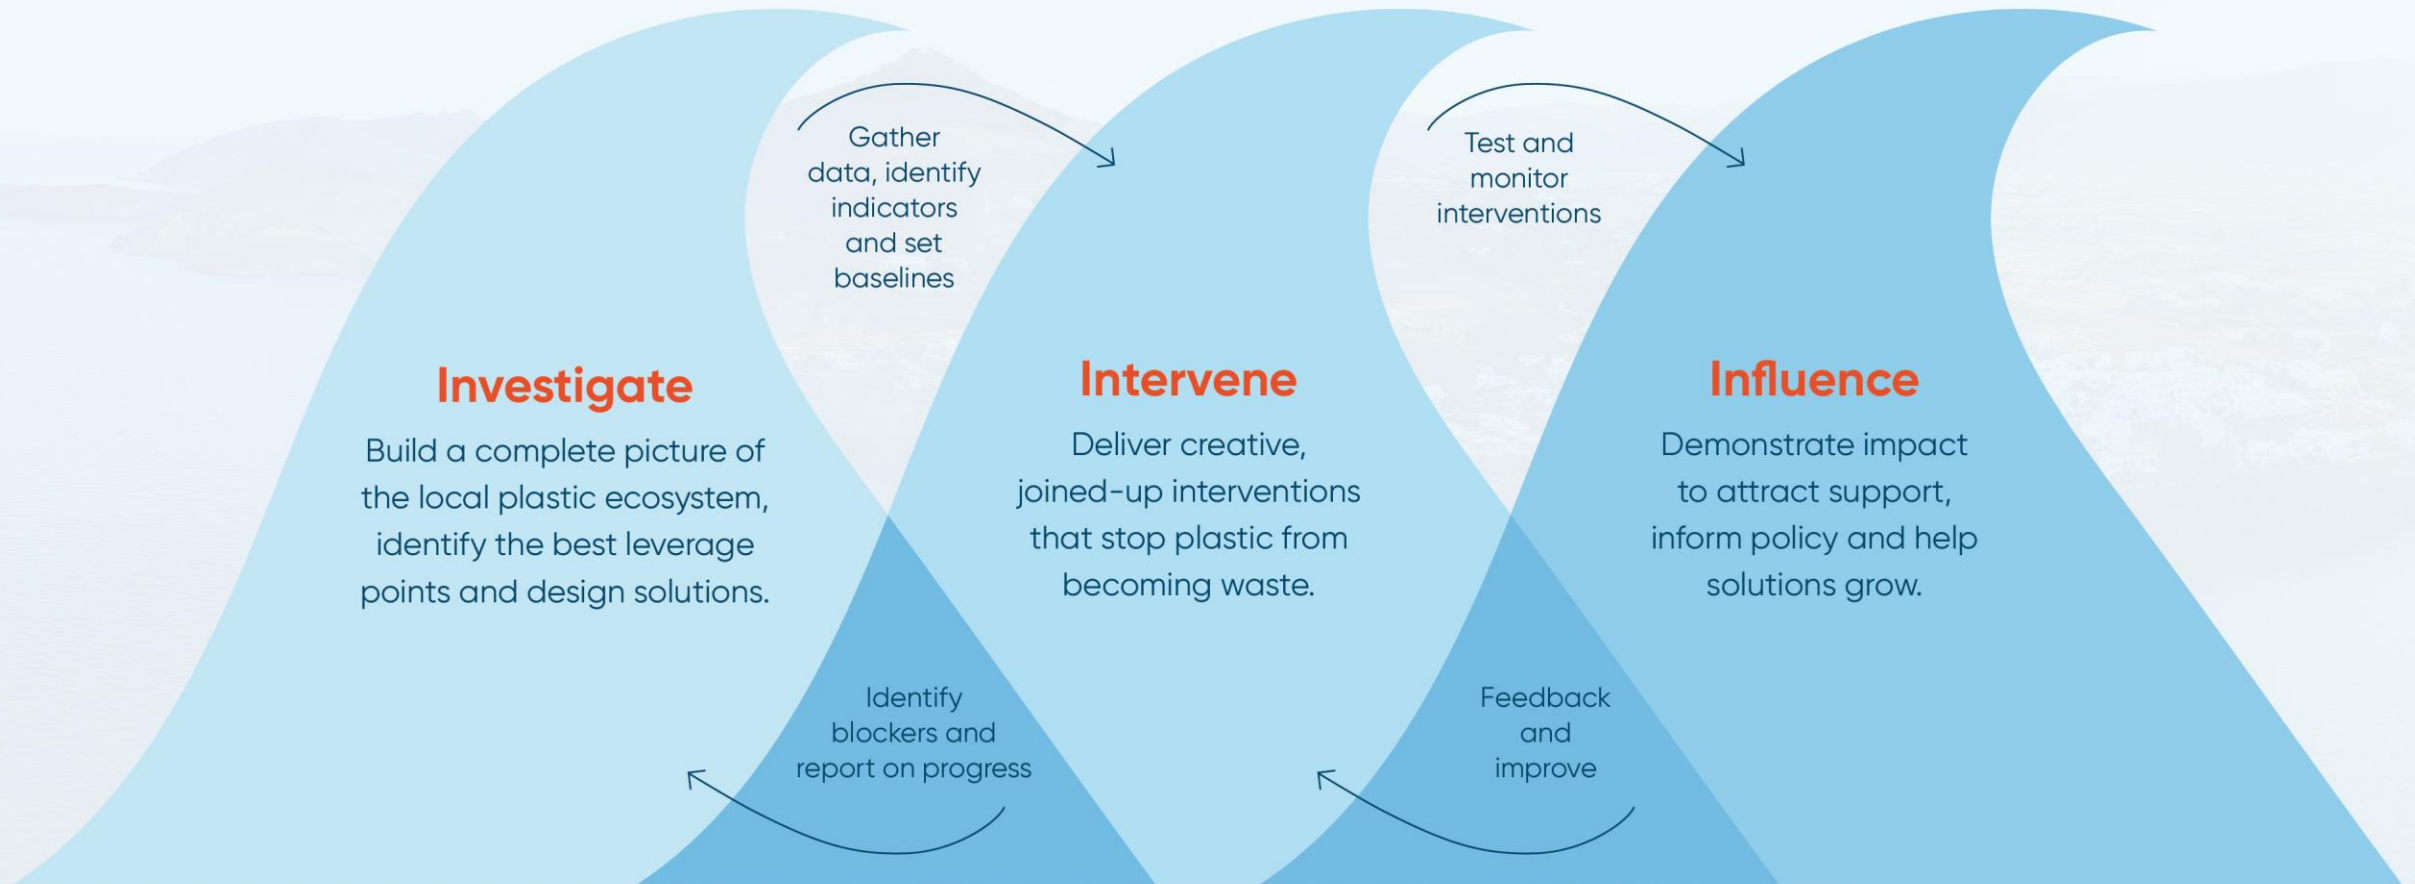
Gather data, identify indicators and set baselines

Test and monitor interventions

Investigate

Build a complete picture of the local plastic ecosystem, identify the best leverage points and design solutions.

Intervene

Deliver creative, joined-up interventions that stop plastic from becoming waste.

Influence

Demonstrate impact to attract support, inform policy and help solutions grow.

Identify blockers and report on progress

Feedback and improve